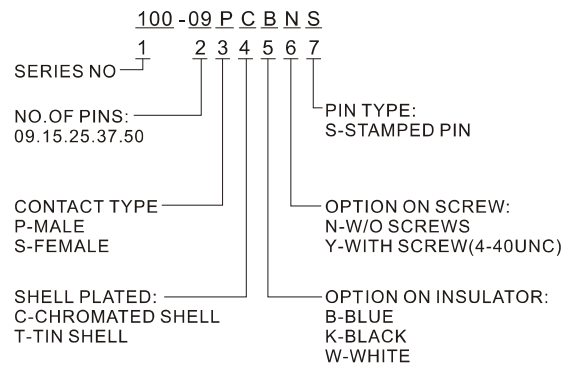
100 - 09 P C B N S

1 2 3 4 5 6 7

SERIES NO

NO.OF PINS:
09.15.25.37.50

PIN TYPE:
S-STAMPED PIN

CONTACT TYPE
P-MALE
S-FEMALE

OPTION ON SCREW:
N-W/O SCREWS
Y-WITH SCREW(4-40UNC)

SHELL PLATED:
C-CHROMATED SHELL
T-TIN SHELL

OPTION ON INSULATOR:
B-BLUE
K-BLACK
W-WHITE